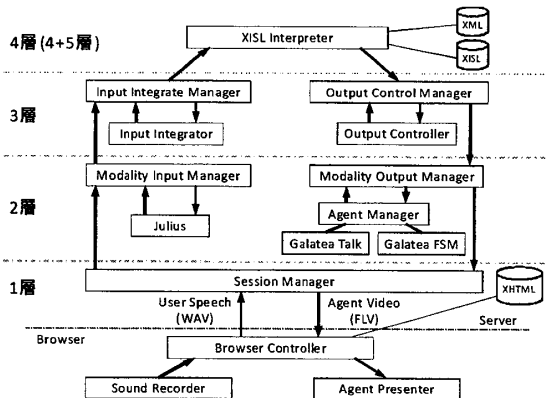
4層 (4+5層)

XISL Interpreter

XML

XISL

3層

Input Integrate Manager

Input Integrator

Output Control Manager

Output Controller

2層

Modality Input Manager

Julius

Modality Output Manager

Agent Manager

Galatea Talk

Galatea FSM

1層

Session Manager

XHTML

User Speech (WAV)

Agent Video (FLV)

Server

Browser

Browser Controller

Sound Recorder

Agent Presenter